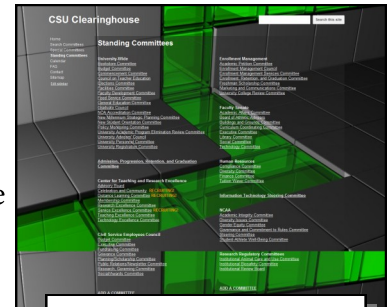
CSU Clearinghouse

Search this site

Home
Search Committees
Faculty Committees
Standing Committees
Calendar
FAQ
Contact
Sitemap
Tutorials

Standing Committees

University Wide
Bookstore Committee
Budget Committee
Commencement Committee
Council for Teacher Education
Elections Committee
Facilities Committee
Faculty Development Committee
Food Service Committee
General Education Committee
Diversity Council
NCAA Accreditation Committee
New Millennium Strategic Planning Committee
New Student Orientation Committee
Policy Monitoring Committee
University Academic Program Elimination Review Committee
University Advisory Council
University Personnel Committee
University Programming Committee

Admission, Progression, Retention, and Graduation Committee

Center for Teaching and Research Excellence
Advisory Board
Celebration and Community
Distance Learning Committee
Mentorship Committee
Research Excellence Committee
Service Excellence Committee
Standing Excellence Committee
Technology Excellence Committee

Civil Service Employees Council
Budget Committee
Collecting Committee
Fundraising Committee
Insurance Committee
Planning/Evaluation Committee
Public Relations/Newsletter Committee
Research, Governing Committee
Social/Awards Committee

Enrollment Management
Academic Policies Committee
Enrollment Management Council
Enrollment Management Services Committee
Enrollment, Retention, and Graduation Committee
Financial Aid/Scholarship Committee
Marketing and Communications Committee
University College Review Committee

Faculty Senate
Academic Affairs Committee
Board of Athletic Advisors
Buildings and Grounds Committee
Curriculum Coordinating Committee
Executive Committee
Faculty Welfare Committee
Library Committee
Social Committee
Technology Committee

Human Resources
Compliance Committee
Diversity Committee
Policies Committee
Tuition Waiver Committee

Information Technology Steering Committee

NCAA
Academic Integrity Committee
Diversity Issues Committee
Gender Equity Committee
Governance and Commitment to Rules Committee
Self-Study Committee
Student-Athlete Well-Being Committee

Research Regulatory Committees
Institutional Animal Care and Use Committee
Institutional Biosafety Committee
Institutional Review Board

ADD A COMMITTEE

ADD A COMMITTEE